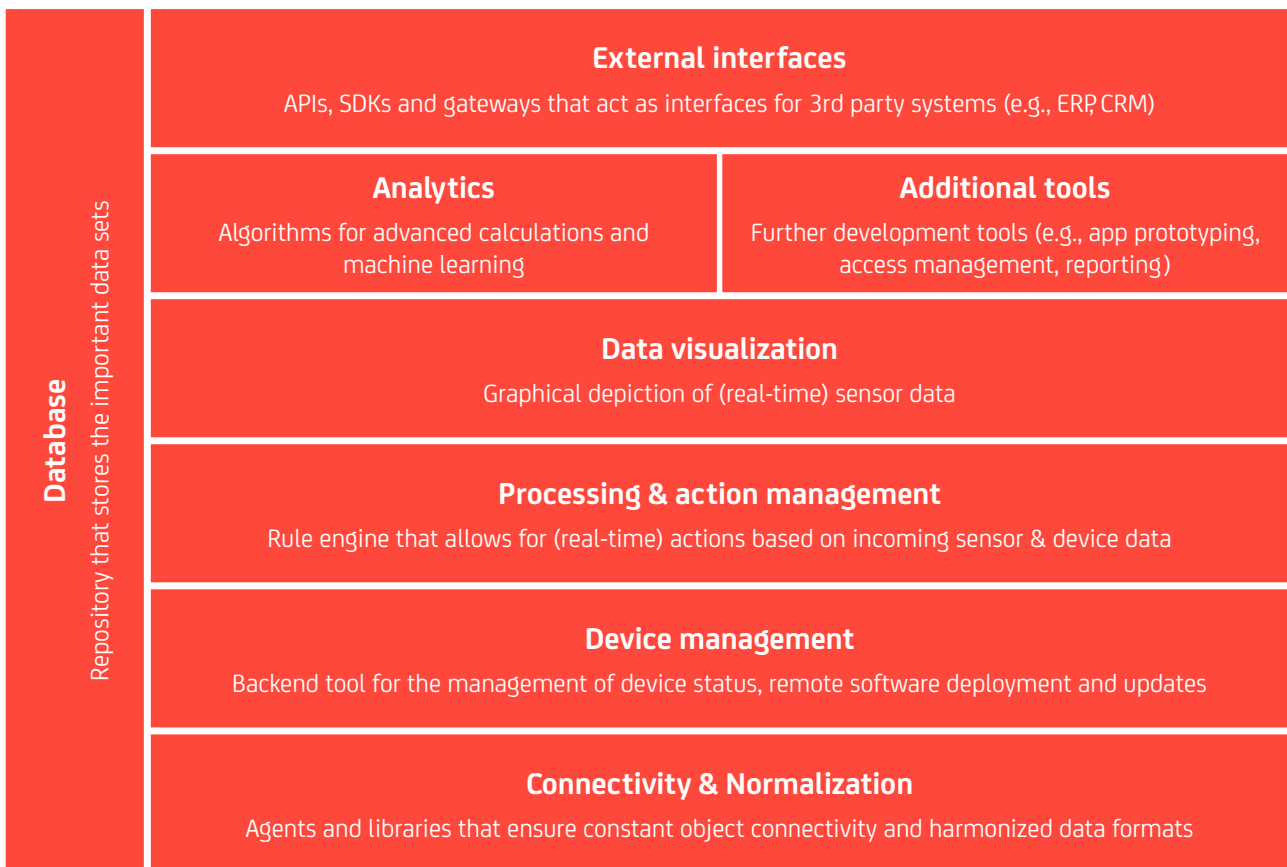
Database
Repository that stores the important data sets

External interfaces
APIs, SDKs and gateways that act as interfaces for 3rd party systems (e.g., ERP, CRM)

Analytics
Algorithms for advanced calculations and machine learning

Additional tools
Further development tools (e.g., app prototyping, access management, reporting)

Data visualization
Graphical depiction of (real-time) sensor data

Processing & action management
Rule engine that allows for (real-time) actions based on incoming sensor & device data

Device management
Backend tool for the management of device status, remote software deployment and updates

Connectivity & Normalization
Agents and libraries that ensure constant object connectivity and harmonized data formats